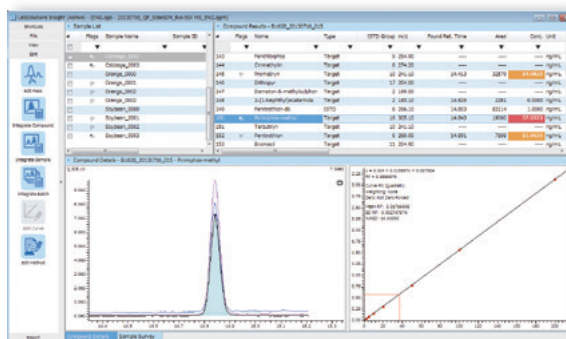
Workflow
File
View
QA

Add Mass
Integrate Compound
Integrate Sample
Integrate Batch
Edit Curve
Edit Method

Sample List

| | Flags | Sample Name | Sample ID |
|---|---|---|---|
| | | Cabbage_0003 | |
| | | Orange_0001 | |
| | | Orange_0002 | |
| | | Orange_0003 | |
| | | Orange_0004 | |
| | | Soybean_0001 | |
| | | Soybean_0002 | |
| | | Soybean_0003 | |

Compound Results

| | Flags | Name | Type | ISTD Group | Found Ret. Time | Area | Conc. | Unit |
|---|---|---|---|---|---|---|---|---|
| 142 | | Fenothiocarb | Target | | | | --- | ng/mL |
| 144 | | Clomeprop | Target | | | | --- | ng/mL |
| 145 | | Prometryn | Target | | 14.913 | 32570 | | ng/mL |
| 146 | | Dithiopyr | Target | | | | --- | ng/mL |
| 147 | | | Target | | | | --- | ng/mL |
| 148 | | | Target | | 14.929 | 2261 | | ng/mL |
| 149 | | | ISTD | | 14.933 | 83214 | 1.0000 | ng/mL |
| 150 | | Pirimiphos-methyl | Target | | 14.943 | 19040 | | ng/mL |
| 151 | | Terbutryn | Target | | | | --- | ng/mL |
| 152 | | Fenitrothion | Target | | 14.951 | 7820 | | ng/mL |
| 153 | | Bromacil | Target | | | | --- | ng/mL |

Compound Details - Pirimiphos-methyl

Compound Details   Sample Summary